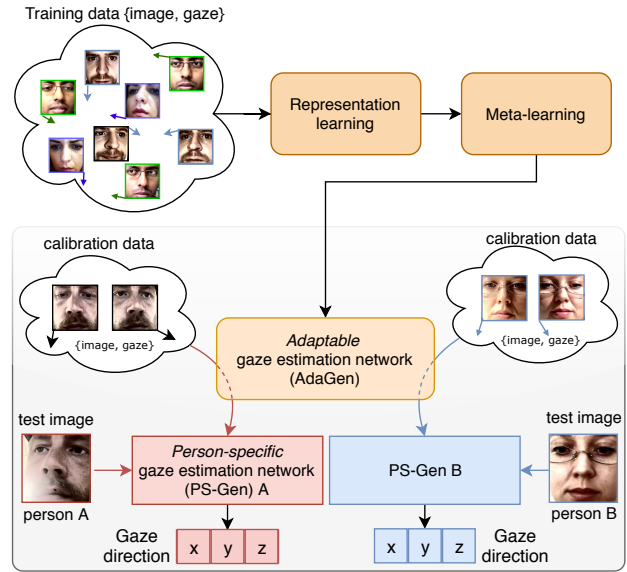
Training data {image, gaze}

Representation learning

Meta-learning

calibration data

{image, gaze}

calibration data

{image, gaze}

*Adaptable* gaze estimation network (AdaGen)

test image

person A

*Person-specific* gaze estimation network (PS-Gen) A

PS-Gen B

test image

person B

Gaze direction

| x | y | z |
|---|---|---|

| x | y | z |
|---|---|---|

Gaze direction